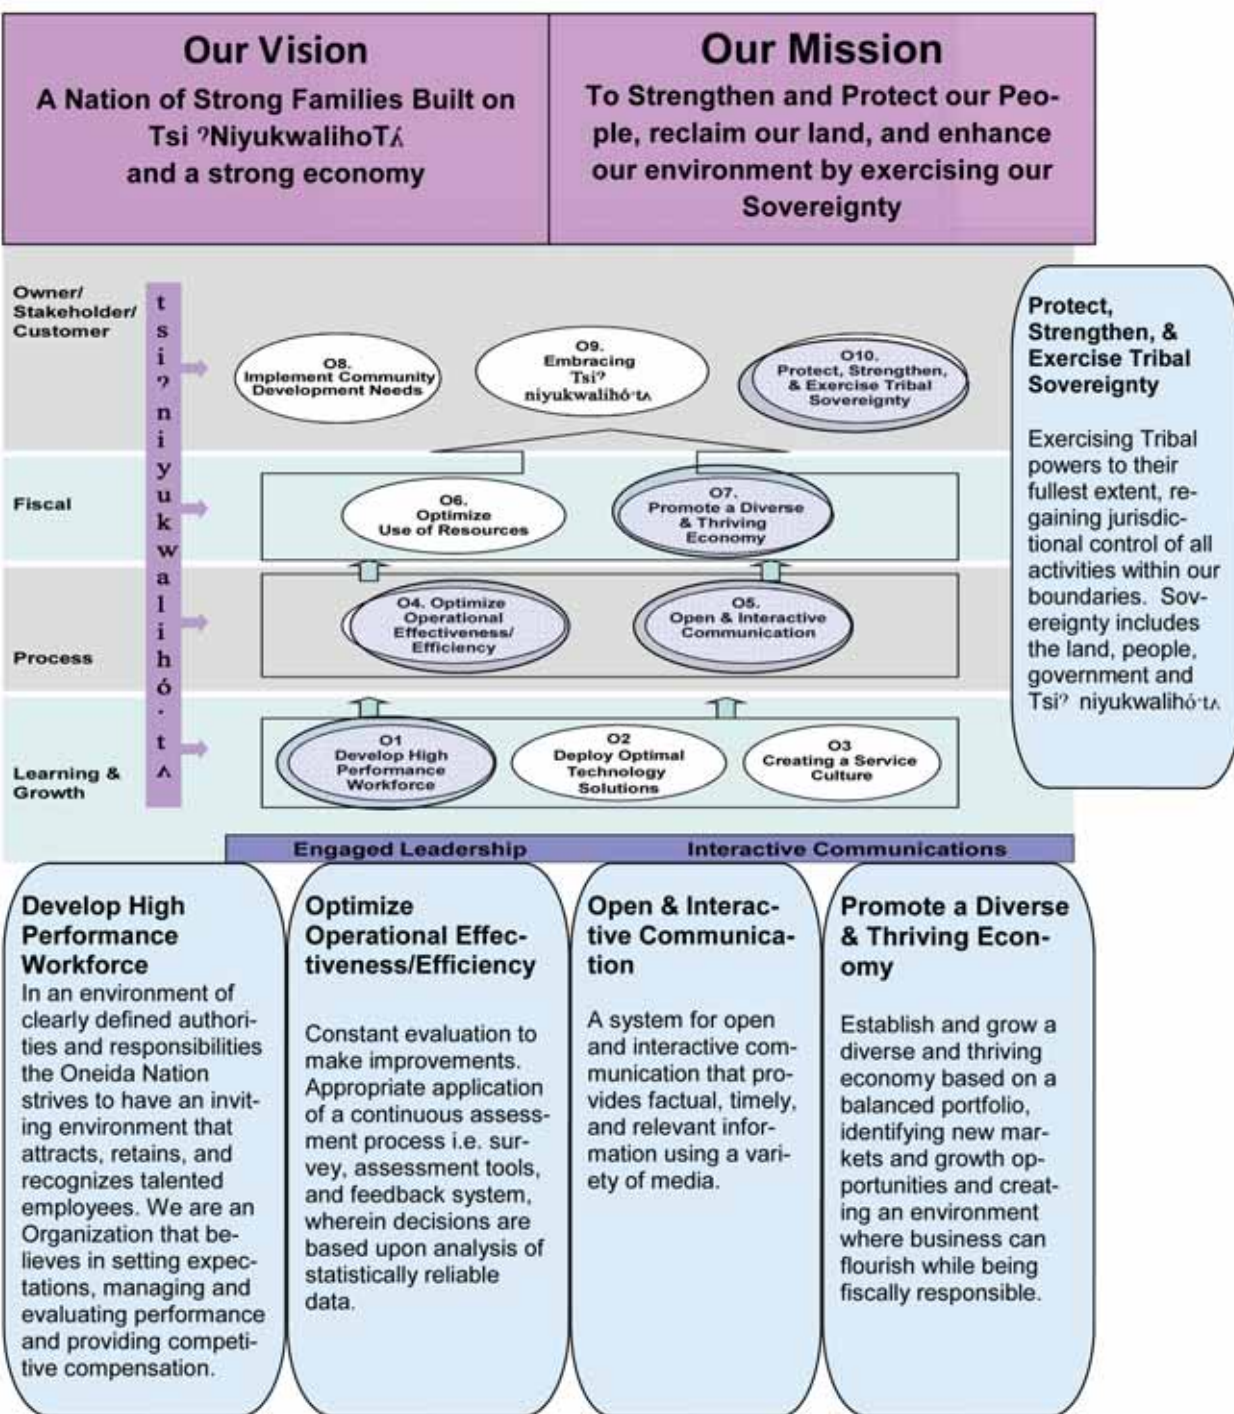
Our Vision

A Nation of Strong Families Built on Tsi ˀNiyukwalihoTʌ́ and a strong economy

Our Mission

To Strengthen and Protect our People, reclaim our land, and enhance our environment by exercising our Sovereignty

Owner/ Stakeholder/ Customer

Fiscal

Process

Learning & Growth

t s i ˀ n i y u k w a l i h ó · t ʌ

O8. Implement Community Development Needs

O9. Embracing Tsiˀ niyukwalihó·tʌ

O10. Protect, Strengthen, & Exercise Tribal Sovereignty

O6. Optimize Use of Resources

O7. Promote a Diverse & Thriving Economy

O4. Optimize Operational Effectiveness/ Efficiency

O5. Open & Interactive Communication

O1 Develop High Performance Workforce

O2 Deploy Optimal Technology Solutions

O3 Creating a Service Culture

Protect, Strengthen, & Exercise Tribal Sovereignty

Exercising Tribal powers to their fullest extent, regaining jurisdictional control of all activities within our boundaries. Sovereignty includes the land, people, government and Tsiˀ niyukwalihó·tʌ

Engaged Leadership

Interactive Communications

Develop High Performance Workforce
In an environment of clearly defined authorities and responsibilities the Oneida Nation strives to have an inviting environment that attracts, retains, and recognizes talented employees. We are an Organization that believes in setting expectations, managing and evaluating performance and providing competitive compensation.

Optimize Operational Effectiveness/Efficiency

Constant evaluation to make improvements. Appropriate application of a continuous assessment process i.e. survey, assessment tools, and feedback system, wherein decisions are based upon analysis of statistically reliable data.

Open & Interactive Communication

A system for open and interactive communication that provides factual, timely, and relevant information using a variety of media.

Promote a Diverse & Thriving Economy

Establish and grow a diverse and thriving economy based on a balanced portfolio, identifying new markets and growth opportunities and creating an environment where business can flourish while being fiscally responsible.